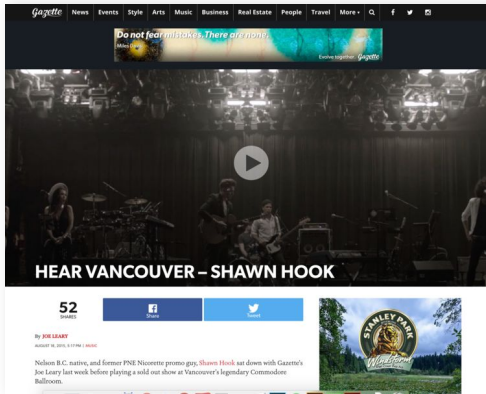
Gazette News Events Style Arts Music Business Real Estate People Travel More

Do not fear mistakes. There are none.
Miles Davis
Evolve together. Gazette

HEAR VANCOUVER – SHAWN HOOK

52
SHARES

Share

Tweet

By JOE LEARY
AUGUST 18, 2015, 5:17 PM | MUSIC

Nelson B.C. native, and former PNE Nicorette promo guy, Shawn Hook sat down with Gazette's Joe Leary last week before playing a sold out show at Vancouver's legendary Commodore Ballroom.

STANLEY PARK
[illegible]